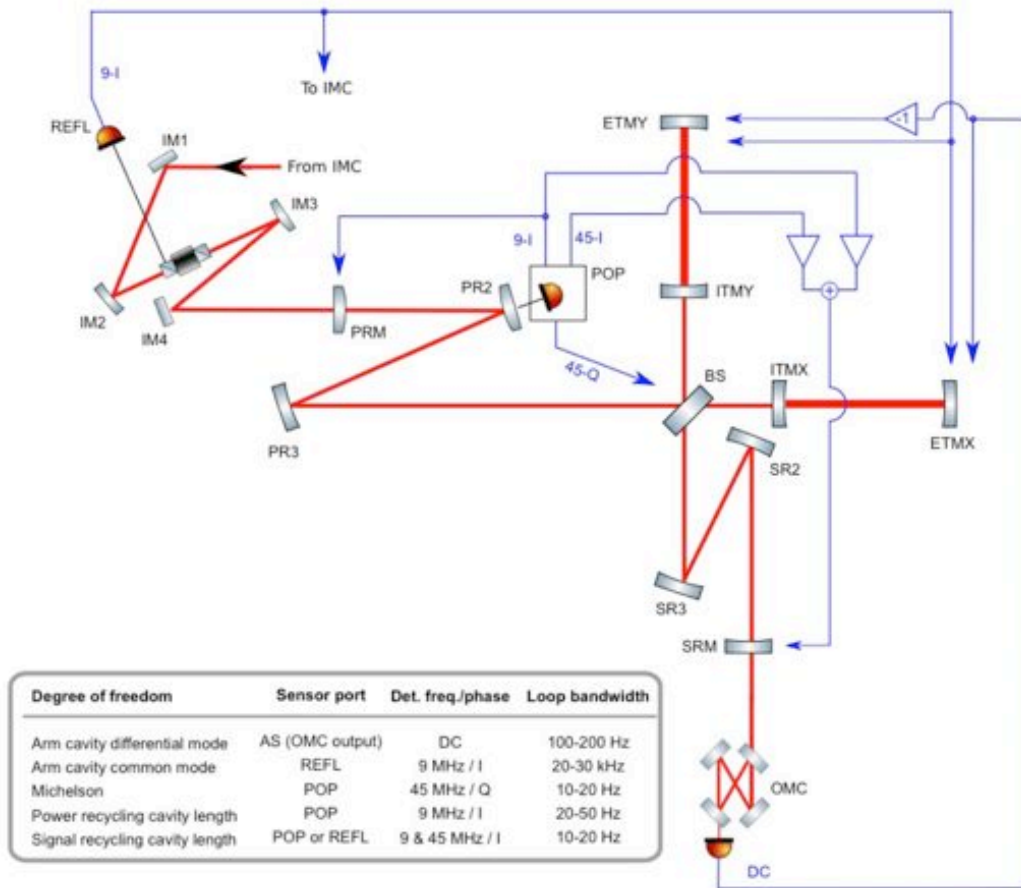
9-I

To IMC

REFL

IM1

From IMC

IM3

IM2

IM4

ETMY

-1

9-I

45-I

POP

PR2

PRM

ITMY

+

45-Q

BS

ITMX

PR3

ETMX

SR2

SR3

SRM

| Degree of freedom | Sensor port | Det. freq./phase | Loop bandwidth |
|---|---|---|---|
| Arm cavity differential mode | AS (OMC output) | DC | 100-200 Hz |
| Arm cavity common mode | REFL | 9 MHz / I | 20-30 kHz |
| Michelson | POP | 45 MHz / Q | 10-20 Hz |
| Power recycling cavity length | POP | 9 MHz / I | 20-50 Hz |
| Signal recycling cavity length | POP or REFL | 9 & 45 MHz / I | 10-20 Hz |

OMC

DC